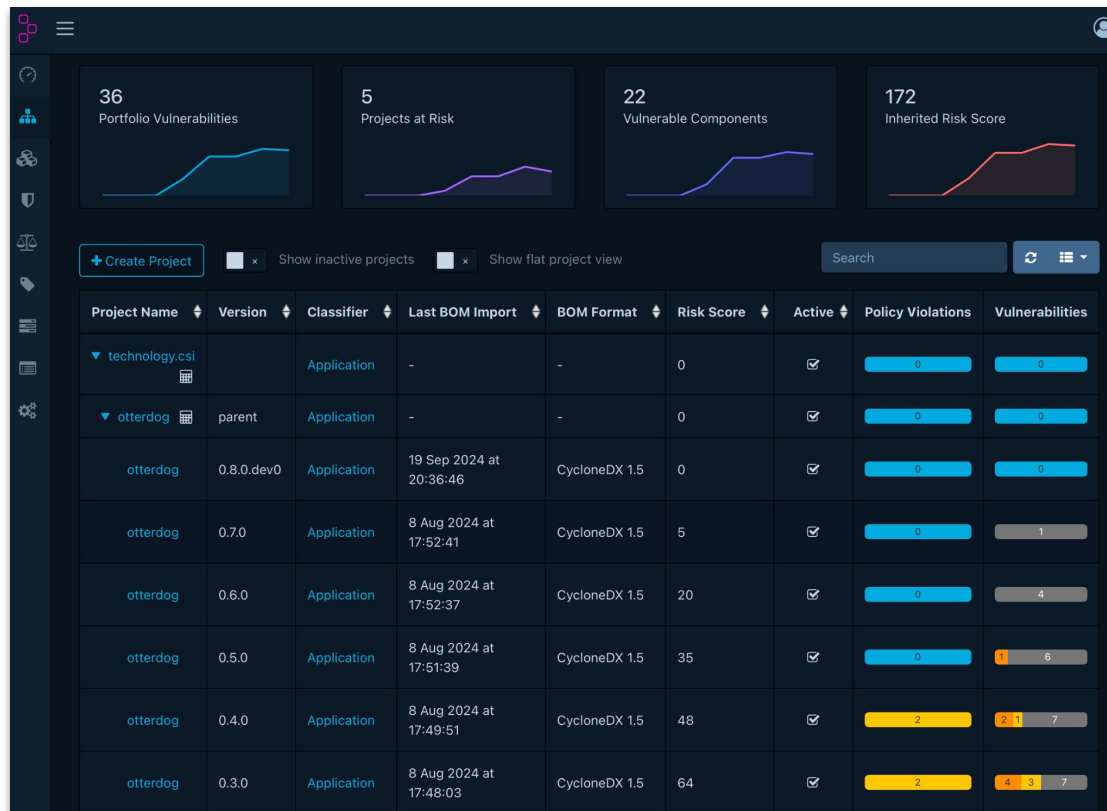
36
Portfolio Vulnerabilities

5
Projects at Risk

22
Vulnerable Components

172
Inherited Risk Score

+ Create Project × Show inactive projects × Show flat project view Search

| Project Name | Version | Classifier | Last BOM Import | BOM Format | Risk Score | Active | Policy Violations | Vulnerabilities |
|---|---|---|---|---|---|---|---|---|
| ▼ technology.csi | | Application | - | - | 0 | ☑ | 0 | 0 |
| ▼ otterdog | parent | Application | - | - | 0 | ☑ | 0 | 0 |
| otterdog | 0.8.0.dev0 | Application | 19 Sep 2024 at 20:36:46 | CycloneDX 1.5 | 0 | ☑ | 0 | 0 |
| otterdog | 0.7.0 | Application | 8 Aug 2024 at 17:52:41 | CycloneDX 1.5 | 5 | ☑ | 0 | 1 |
| otterdog | 0.6.0 | Application | 8 Aug 2024 at 17:52:37 | CycloneDX 1.5 | 20 | ☑ | 0 | 4 |
| otterdog | 0.5.0 | Application | 8 Aug 2024 at 17:51:39 | CycloneDX 1.5 | 35 | ☑ | 0 | 1 6 |
| otterdog | 0.4.0 | Application | 8 Aug 2024 at 17:49:51 | CycloneDX 1.5 | 48 | ☑ | 2 | 2 1 7 |
| otterdog | 0.3.0 | Application | 8 Aug 2024 at 17:48:03 | CycloneDX 1.5 | 64 | ☑ | 2 | 4 3 7 |